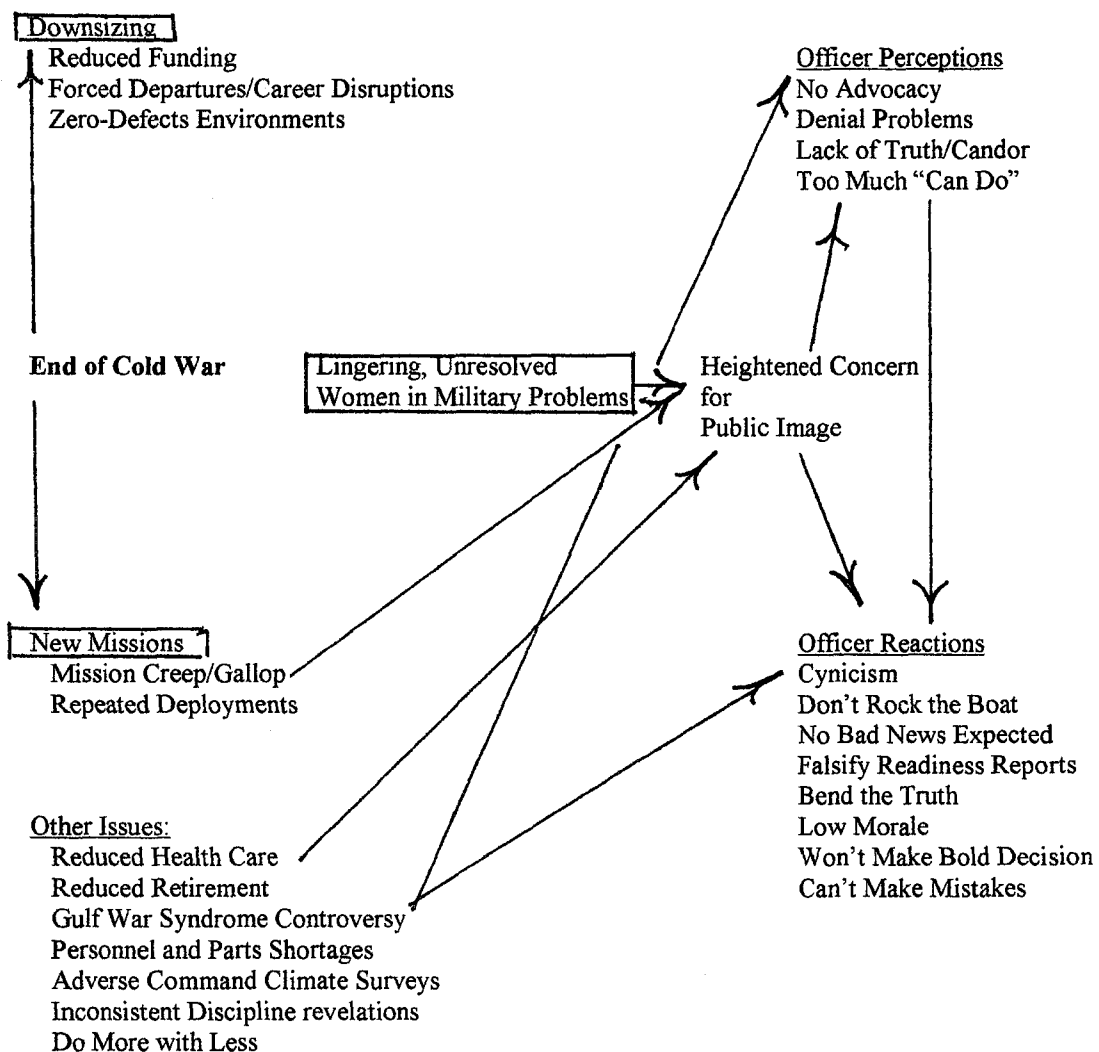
Downsizing
Reduced Funding
Forced Departures/Career Disruptions
Zero-Defects Environments

Officer Perceptions
No Advocacy
Denial Problems
Lack of Truth/Candor
Too Much "Can Do"

End of Cold War

Lingering, Unresolved Women in Military Problems

Heightened Concern for Public Image

New Missions
Mission Creep/Gallop
Repeated Deployments

Officer Reactions
Cynicism
Don't Rock the Boat
No Bad News Expected
Falsify Readiness Reports
Bend the Truth
Low Morale
Won't Make Bold Decision
Can't Make Mistakes

Other Issues:
Reduced Health Care
Reduced Retirement
Gulf War Syndrome Controversy
Personnel and Parts Shortages
Adverse Command Climate Surveys
Inconsistent Discipline revelations
Do More with Less